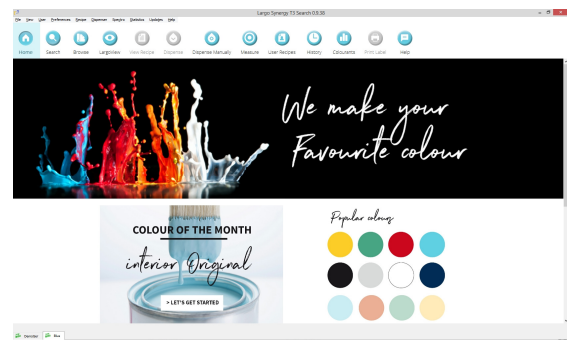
Largo Synergy T3 Search 0.0.36

File View User Preferences Recipe Dispenser Spectro Statistics Updates Help

Home Search Browse Largoview View Recipe Dispense Dispense Manually Measure User Recipes History Colorants Print Label Help

We make your Favourite colour

COLOUR OF THE MONTH

interior Original

> LET'S GET STARTED

Popular colours

Dencider Box